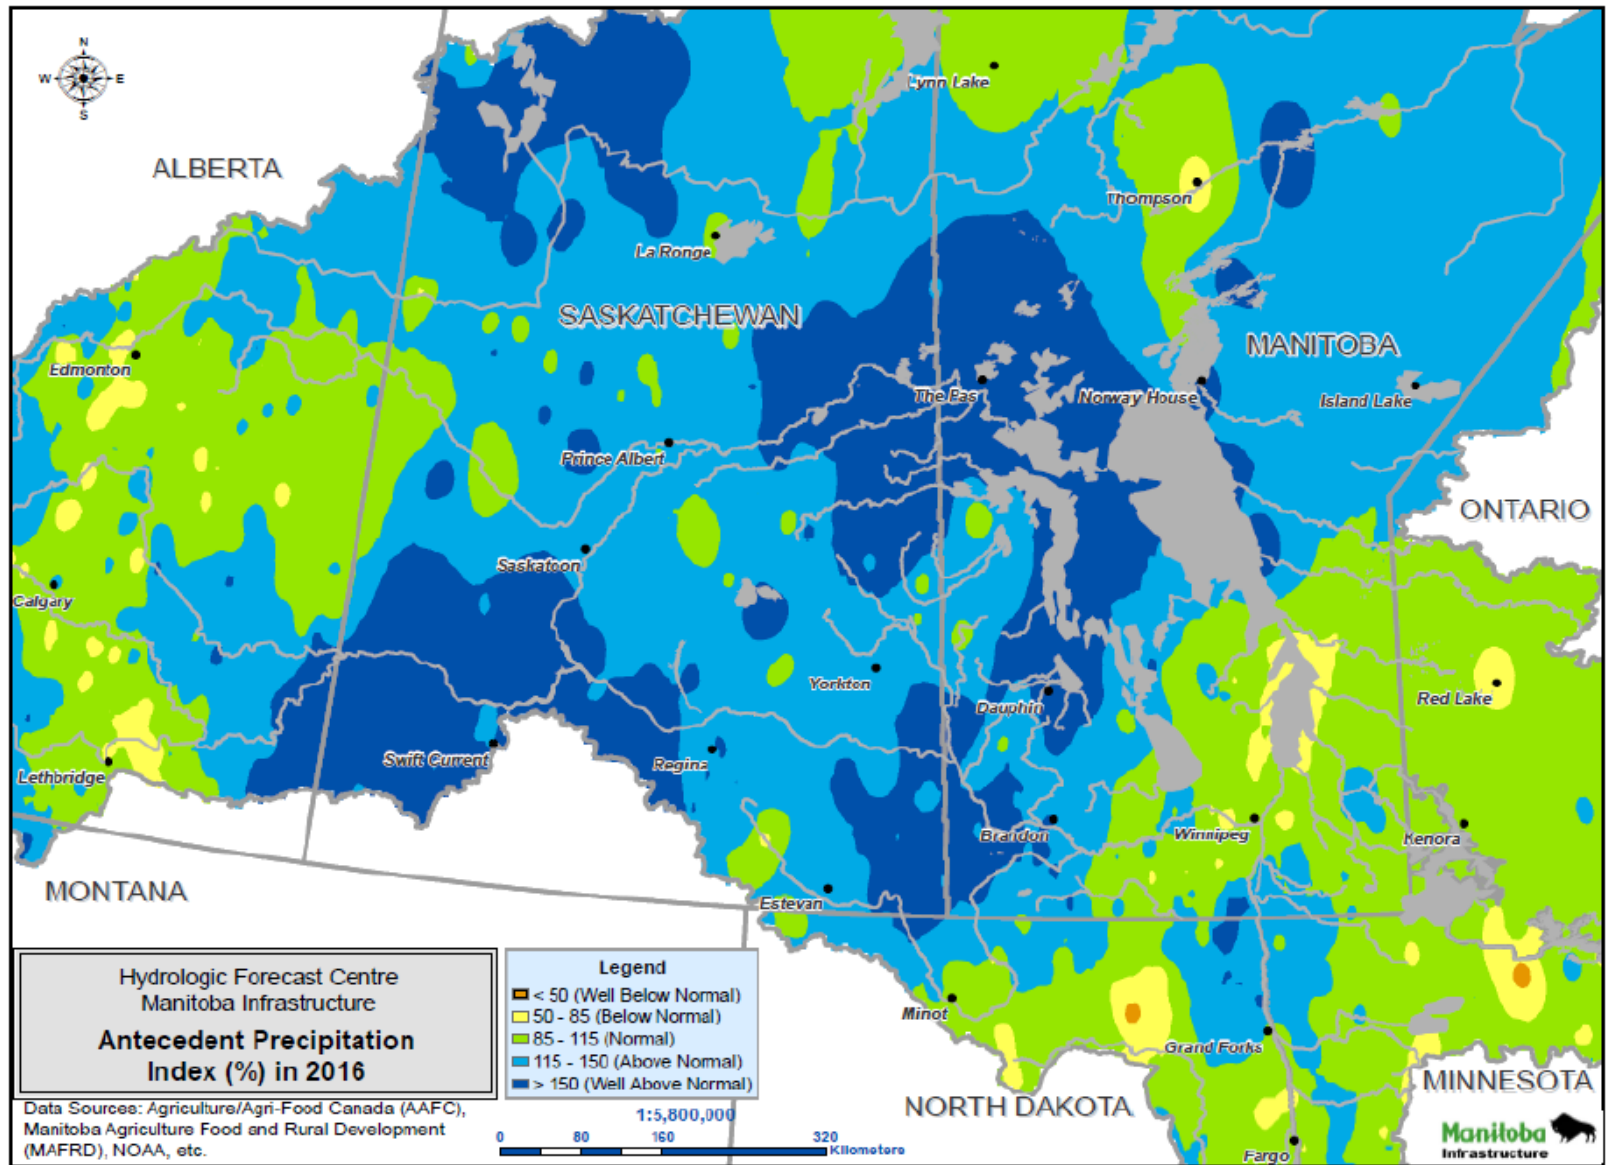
N
W
E
S

ALBERTA

SASKATCHEWAN

MANITOBA

ONTARIO

MONTANA

NORTH DAKOTA

MINNESOTA

Lynn Lake
Thompson
La Ronge
Edmonton
The Pas
Norway House
Island Lake
Prince Albert
Saskatoon
Calgary
Yorkton
Dauphin
Red Lake
Swift Current
Regina
Lethbridge
Brandon
Winnipeg
Kenora
Estevan
Minot
Grand Forks
Fargo

Hydrologic Forecast Centre
Manitoba Infrastructure

Antecedent Precipitation Index (%) in 2016

Legend
< 50 (Well Below Normal)
50 - 85 (Below Normal)
85 - 115 (Normal)
115 - 150 (Above Normal)
> 150 (Well Above Normal)

Data Sources: Agriculture/Agri-Food Canada (AAFC), Manitoba Agriculture Food and Rural Development (MAFRD), NOAA, etc.

1:5,800,000
0 80 160 320 Kilometers

Manitoba
Infrastructure